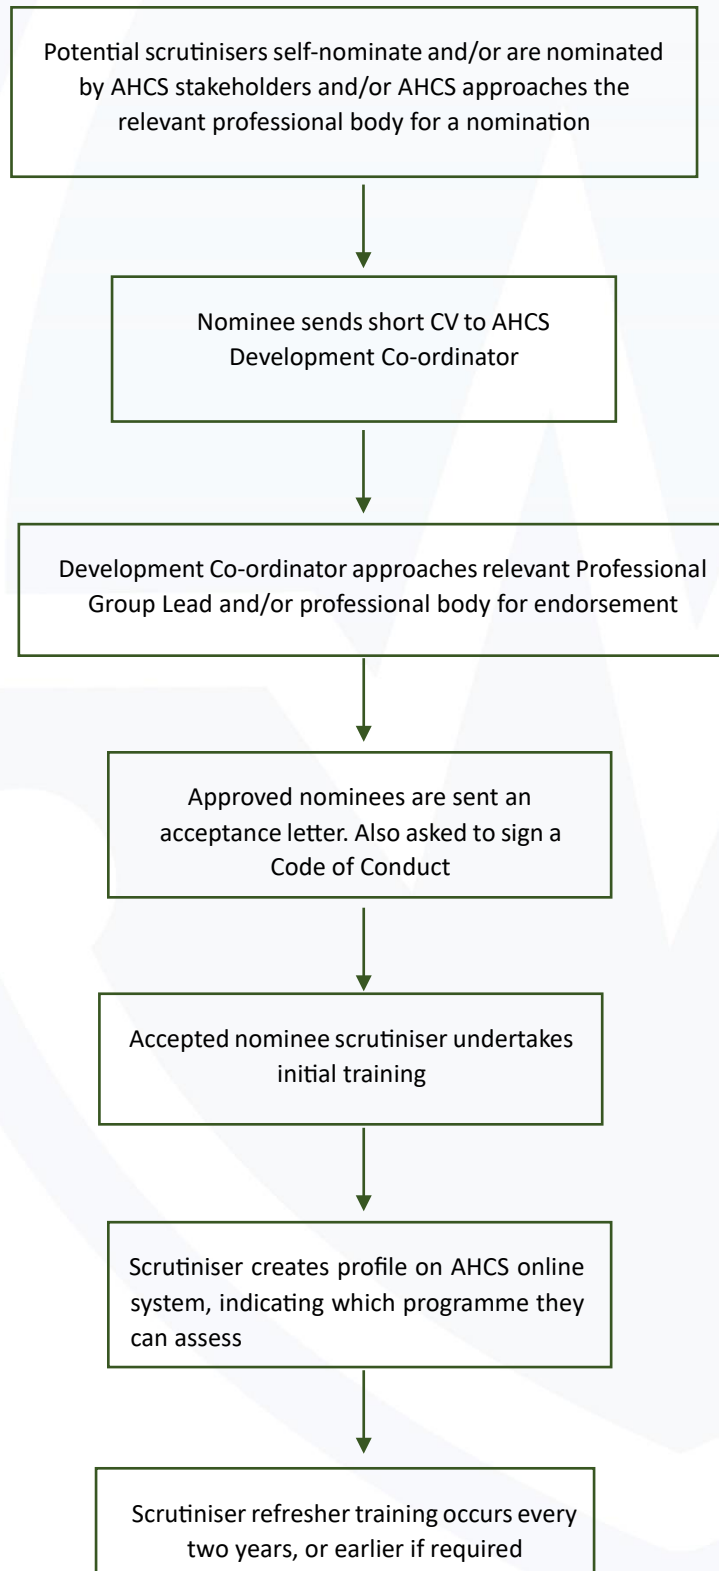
Potential scrutinisers self-nominate and/or are nominated by AHCS stakeholders and/or AHCS approaches the relevant professional body for a nomination

Nominee sends short CV to AHCS Development Co-ordinator

Development Co-ordinator approaches relevant Professional Group Lead and/or professional body for endorsement

Approved nominees are sent an acceptance letter. Also asked to sign a Code of Conduct

Accepted nominee scrutiniser undertakes initial training

Scrutiniser creates profile on AHCS online system, indicating which programme they can assess

Scrutiniser refresher training occurs every two years, or earlier if required